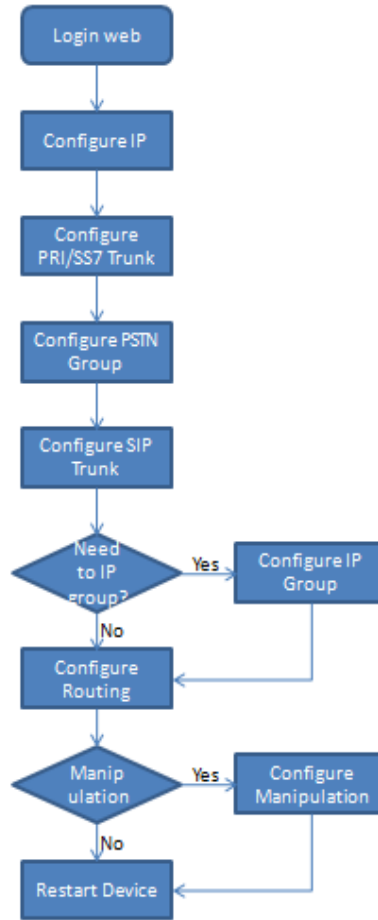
Login web

Configure IP

Configure PRI/SS7 Trunk

Configure PSTN Group

Configure SIP Trunk

Need to IP group?

Yes

Configure IP Group

No

Configure Routing

Manip ulation

Yes

Configure Manipulation

No

Restart Device